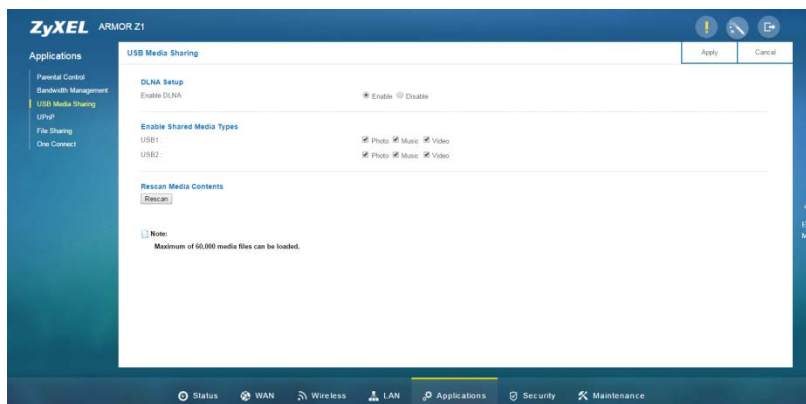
ZyXEL ARMOR Z1

Applications

Parental Control
Bandwidth Management
USB Media Sharing
UPnP
File Sharing
One Connect

USB Media Sharing

Apply

Cancel

DLNA Setup

Enable DLNA

Enable

Disable

Enable Shared Media Types

USB1 :

Photo

Music

Video

USB2 :

Photo

Music

Video

Rescan Media Contents

Rescan

Note:

Maximum of 60,000 media files can be loaded.

Status

WAN

Wireless

LAN

Applications

Security

Maintenance